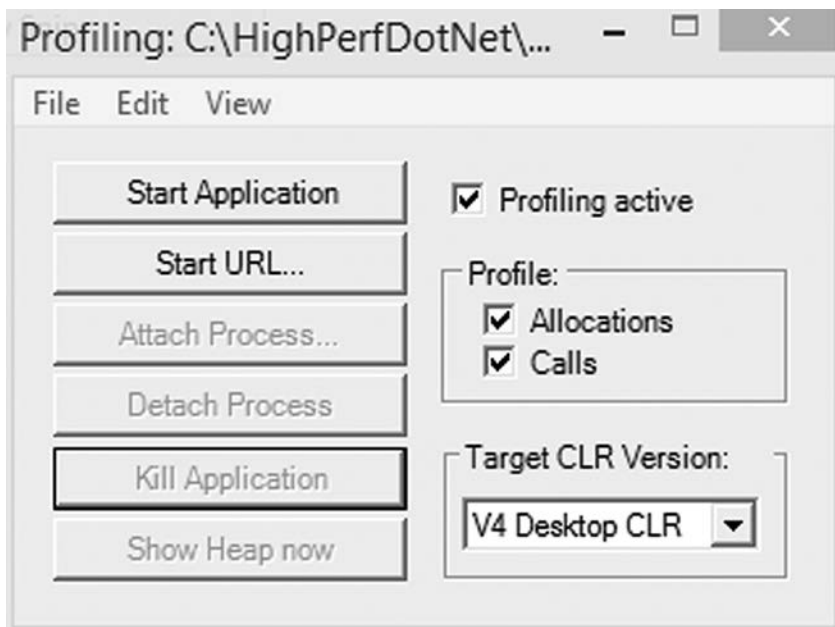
Profiling: C:\HighPerfDotNet\...

File Edit View

Start Application

Start URL...

Attach Process...

Detach Process

Kill Application

Show Heap now

☑ Profiling active

Profile:

☑ Allocations

☑ Calls

Target CLR Version:

V4 Desktop CLR